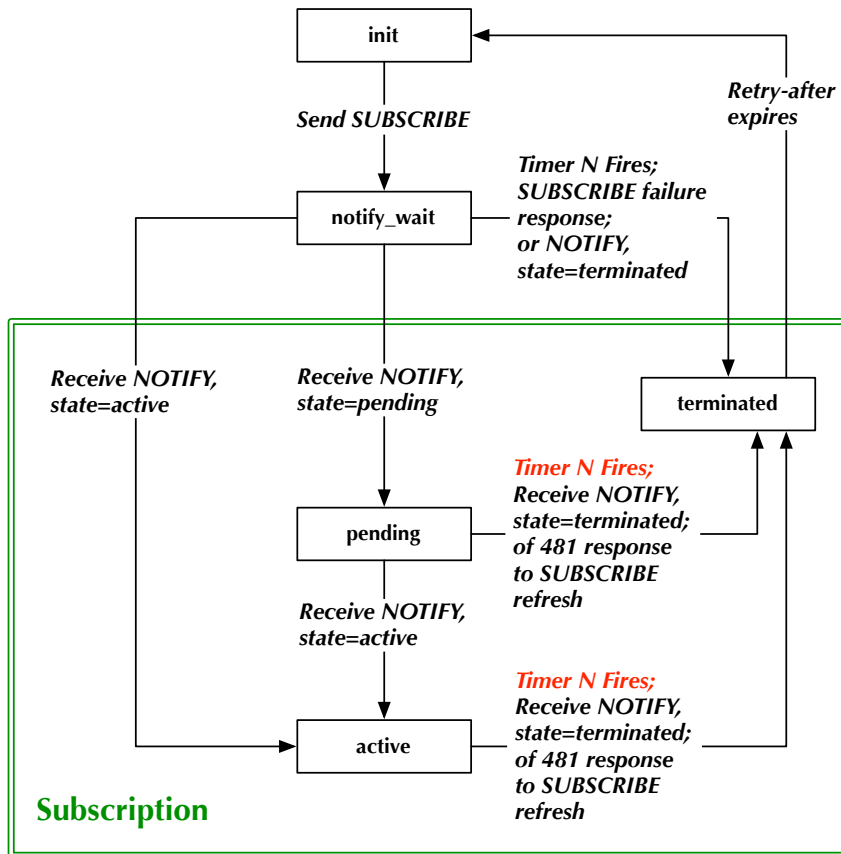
init

Send SUBSCRIBE

Retry-after expires

Timer N Fires; SUBSCRIBE failure response; or NOTIFY, state=terminated

notify_wait

Receive NOTIFY, state=active

Receive NOTIFY, state=pending

terminated

Timer N Fires; Receive NOTIFY, state=terminated; of 481 response to SUBSCRIBE refresh

pending

Receive NOTIFY, state=active

Timer N Fires; Receive NOTIFY, state=terminated; of 481 response to SUBSCRIBE refresh

active

Subscription